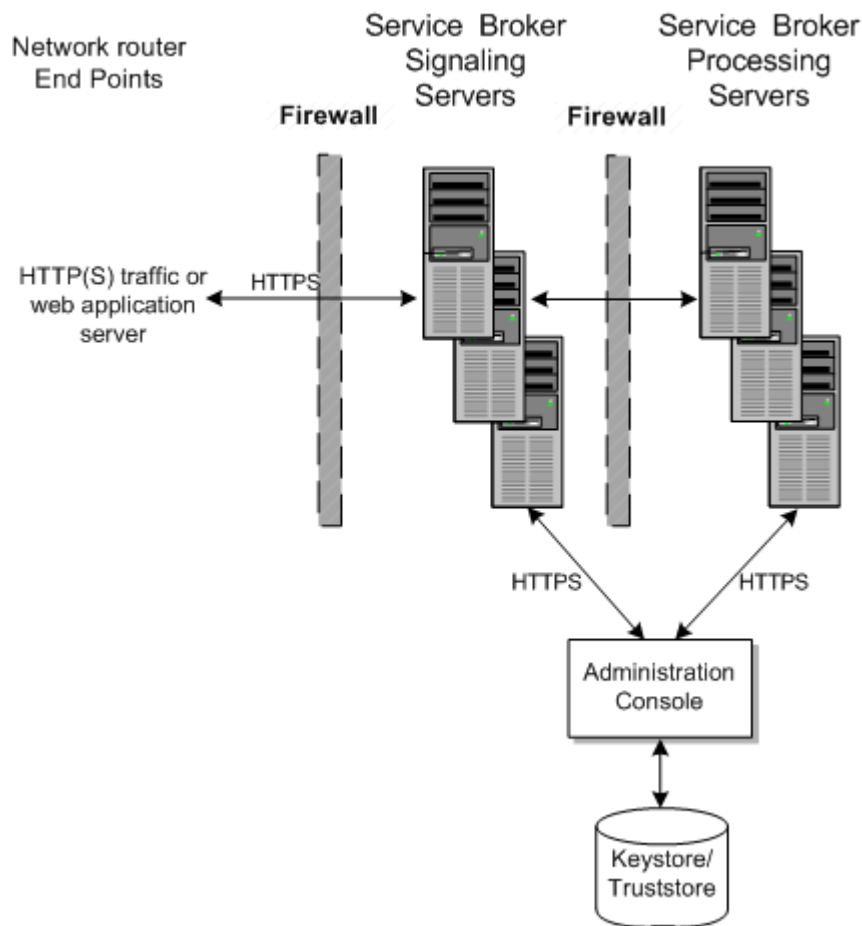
Network router End Points

Service Broker Signaling Servers

Service Broker Processing Servers

Firewall

Firewall

HTTP(S) traffic or web application server

HTTPS

HTTPS

HTTPS

Administration Console

Keystore/ Truststore